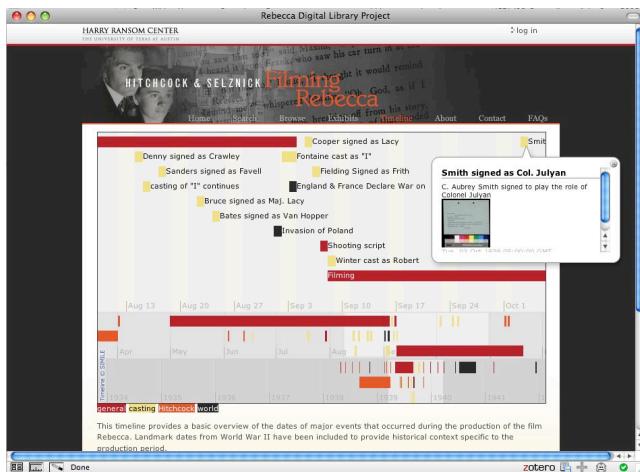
Rebecca Digital Library Project

HARRY RANSOM CENTER
THE UNIVERSITY OF TEXAS AT AUSTIN

log in

HITCHCOCK & SELZNICK Filming Rebecca

Home Search Browse Exhibits Timeline About Contact FAQs

Cooper signed as Lacy
Smit
Denny signed as Crawley
Fontaine cast as "I"
Sanders signed as Favell
Fielding Signed as Frith
casting of "I" continues
England & France Declare War on
Bruce signed as Maj. Lacy
Bates signed as Van Hopper
Invasion of Poland
Shooting script
Winter cast as Robert
Filming

Smith signed as Col. Julyan
C. Aubrey Smith signed to play the role of Colonel Julyan

Aug 13 Aug 20 Aug 27 Sep 3 Sep 10 Sep 17 Sep 24 Oct 1
Apr May Jun Jul Aug
1934 1935 1936 1937 1938 1939 1940 1941
Timeline © SIMILE

general casting Hitchcock world

This timeline provides a basic overview of the dates of major events that occurred during the production of the film Rebecca. Landmark dates from World War II have been included to provide historical context specific to the production period.

Done
zotero